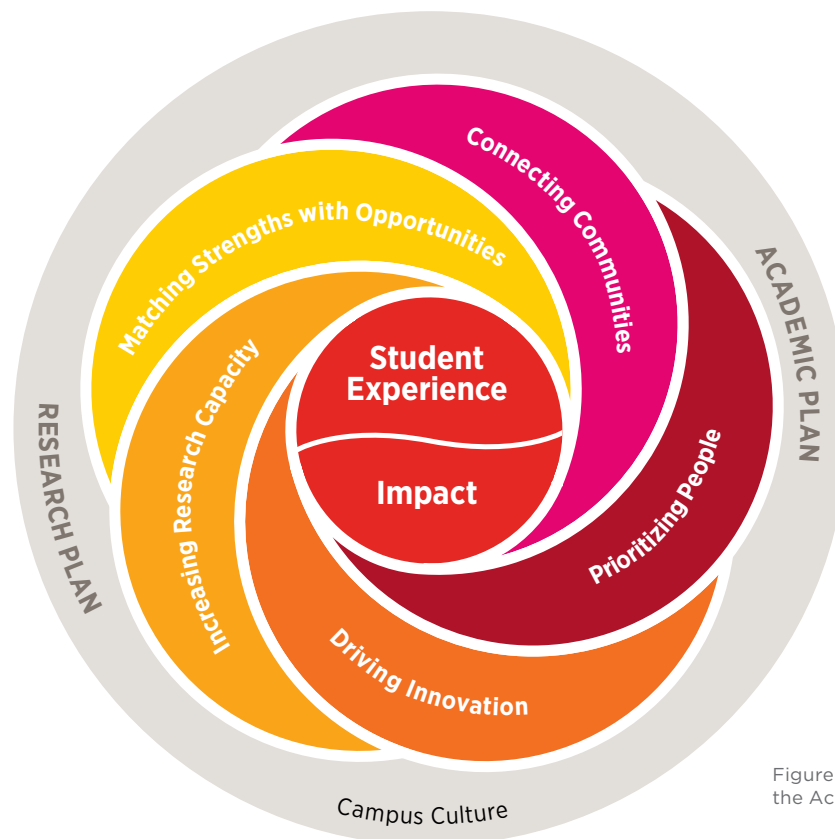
Student Experience

Impact

Connecting Communities

Matching Strengths with Opportunities

Increasing Research Capacity

Prioritizing People

Driving Innovation

ACADEMIC PLAN

RESEARCH PLAN

Campus Culture

Figure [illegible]
the Ac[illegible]